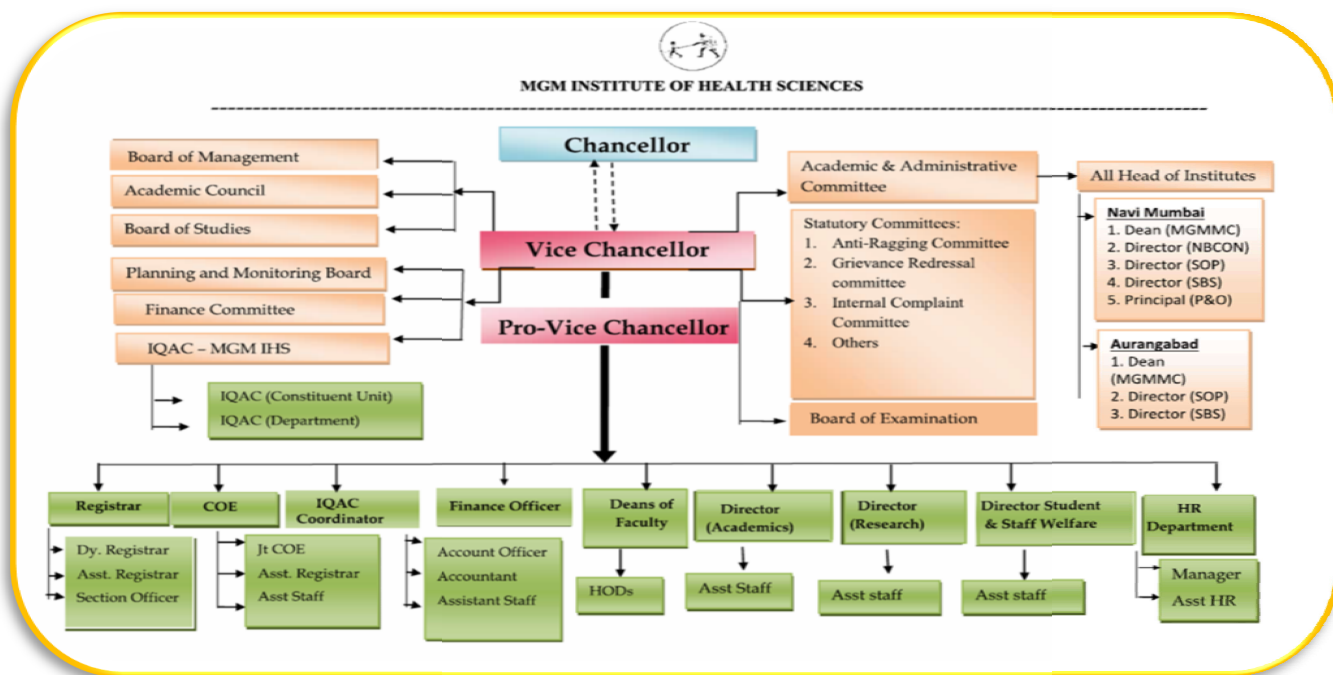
MGM INSTITUTE OF HEALTH SCIENCES

Chancellor

Board of Management

Academic Council

Board of Studies

Planning and Monitoring Board

Finance Committee

IQAC – MGM IHS

IQAC (Constituent Unit)
IQAC (Department)

Vice Chancellor

Pro-Vice Chancellor

Academic & Administrative Committee

All Head of Institutes

Statutory Committees:
1. Anti-Ragging Committee
2. Grievance Redressal committee
3. Internal Complaint Committee
4. Others

Board of Examination

Navi Mumbai
1. Dean (MGMMC)
2. Director (NBCON)
3. Director (SOP)
4. Director (SBS)
5. Principal (P&O)

Aurangabad
1. Dean (MGMMC)
2. Director (SOP)
3. Director (SBS)

Registrar
Dy. Registrar
Asst. Registrar
Section Officer

COE
Jt COE
Asst. Registrar
Asst Staff

IQAC Coordinator

Finance Officer
Account Officer
Accountant
Assistant Staff

Deans of Faculty
HODs

Director (Academics)
Asst Staff

Director (Research)
Asst staff

Director Student & Staff Welfare
Asst staff

HR Department
Manager
Asst HR